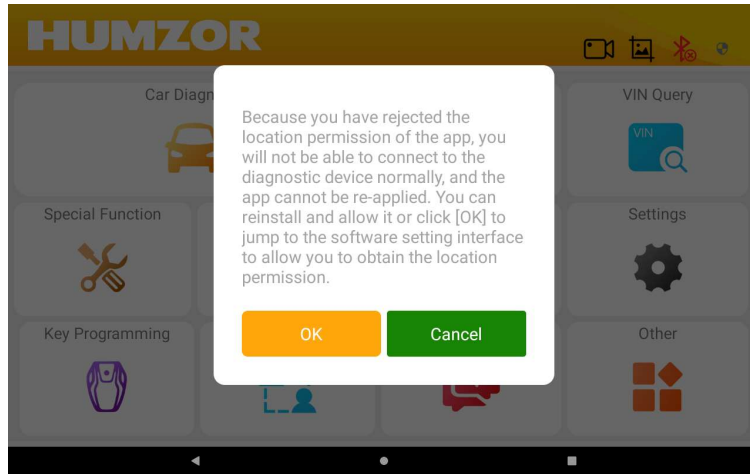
HUMZOR

Car Diagn

VIN Query

VIN

Special Function

Settings

Key Programming

Other

Because you have rejected the location permission of the app, you will not be able to connect to the diagnostic device normally, and the app cannot be re-applied. You can reinstall and allow it or click [OK] to jump to the software setting interface to allow you to obtain the location permission.

OK

Cancel